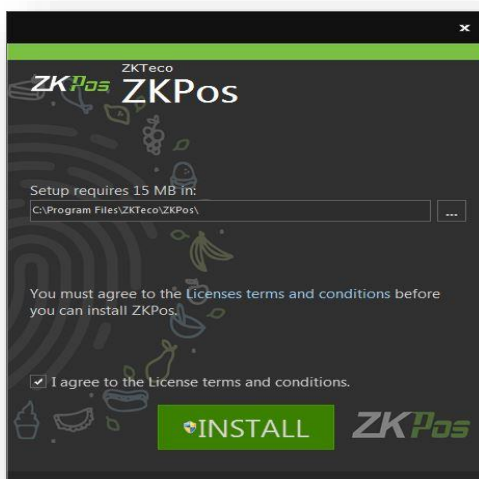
×

ZKPos ZKTeco
ZKPos

Setup requires 15 MB in:
C:\Program Files\ZKTeco\ZKPos\
...

You must agree to the Licenses terms and conditions before you can install ZKPos.

✓ I agree to the License terms and conditions.

INSTALL

ZKPos